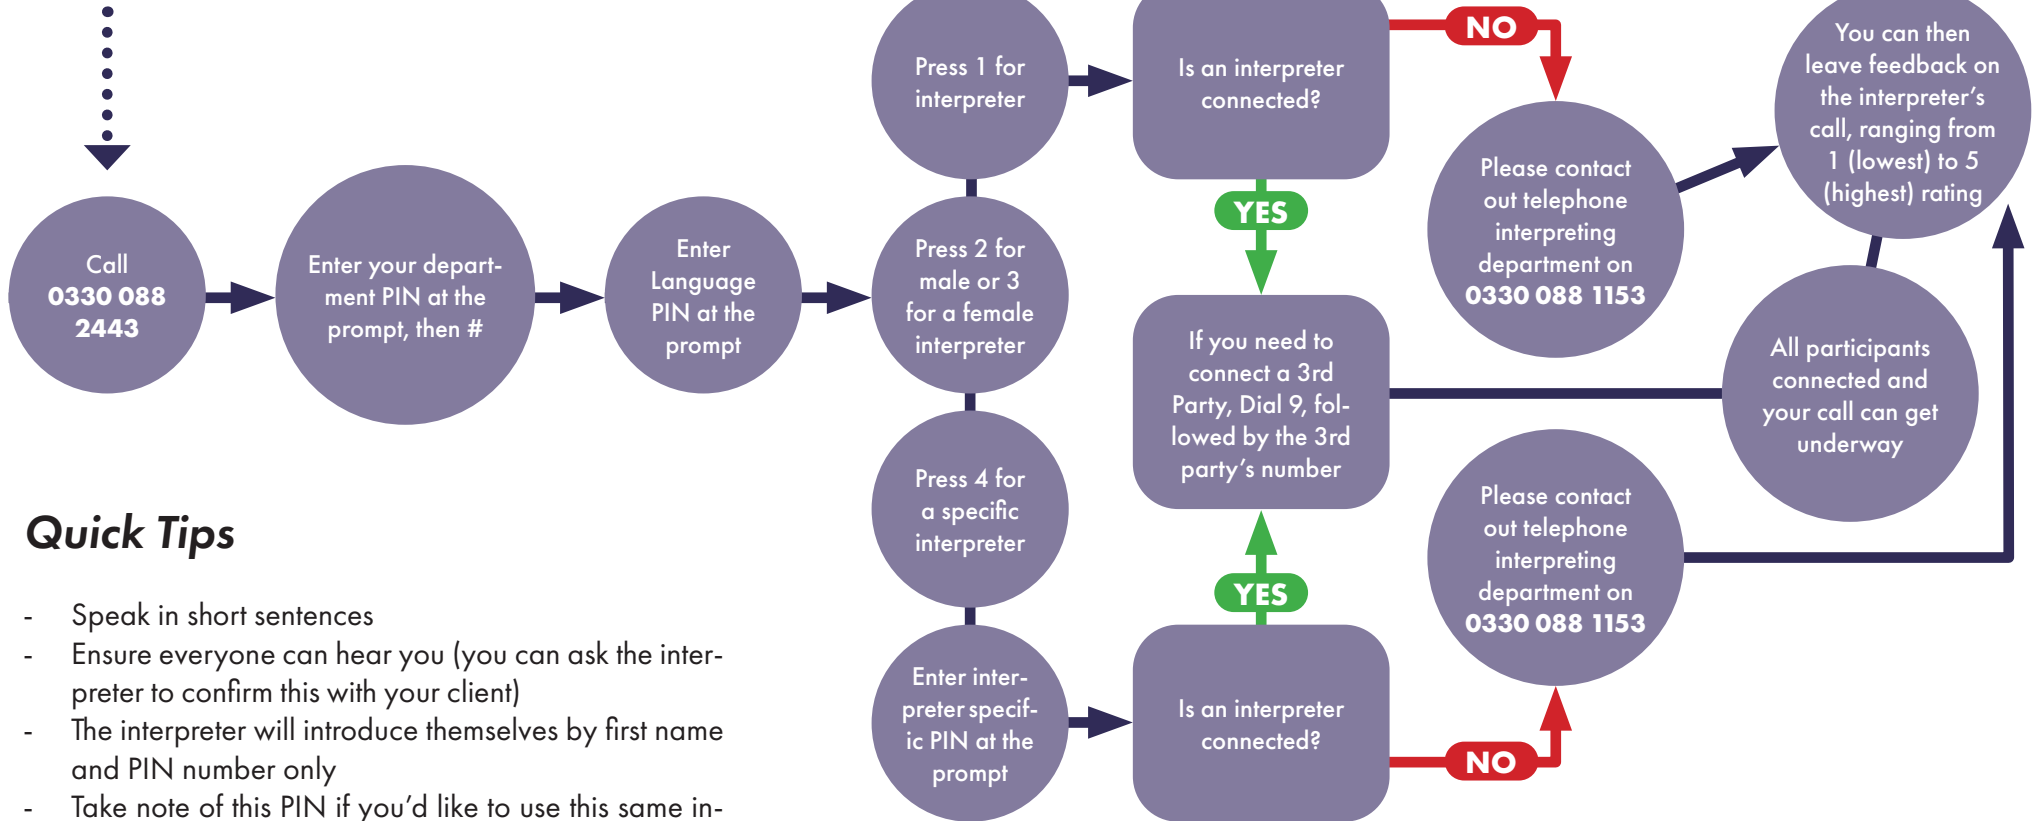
Call
0330 088 2443

Enter your department PIN at the prompt, then #

Enter Language PIN at the prompt

Press 1 for interpreter

Press 2 for male or 3 for a female interpreter

Press 4 for a specific interpreter

Enter interpreter specific PIN at the prompt

Is an interpreter connected?

NO

YES

Please contact out telephone interpreting department on 0330 088 1153

You can then leave feedback on the interpreter's call, ranging from 1 (lowest) to 5 (highest) rating

If you need to connect a 3rd Party, Dial 9, followed by the 3rd party's number

All participants connected and your call can get underway

YES

Is an interpreter connected?

NO

Please contact out telephone interpreting department on 0330 088 1153

Quick Tips

- Speak in short sentences
- Ensure everyone can hear you (you can ask the interpreter to confirm this with your client)
- The interpreter will introduce themselves by first name and PIN number only
- Take note of this PIN if you'd like to use this same in-